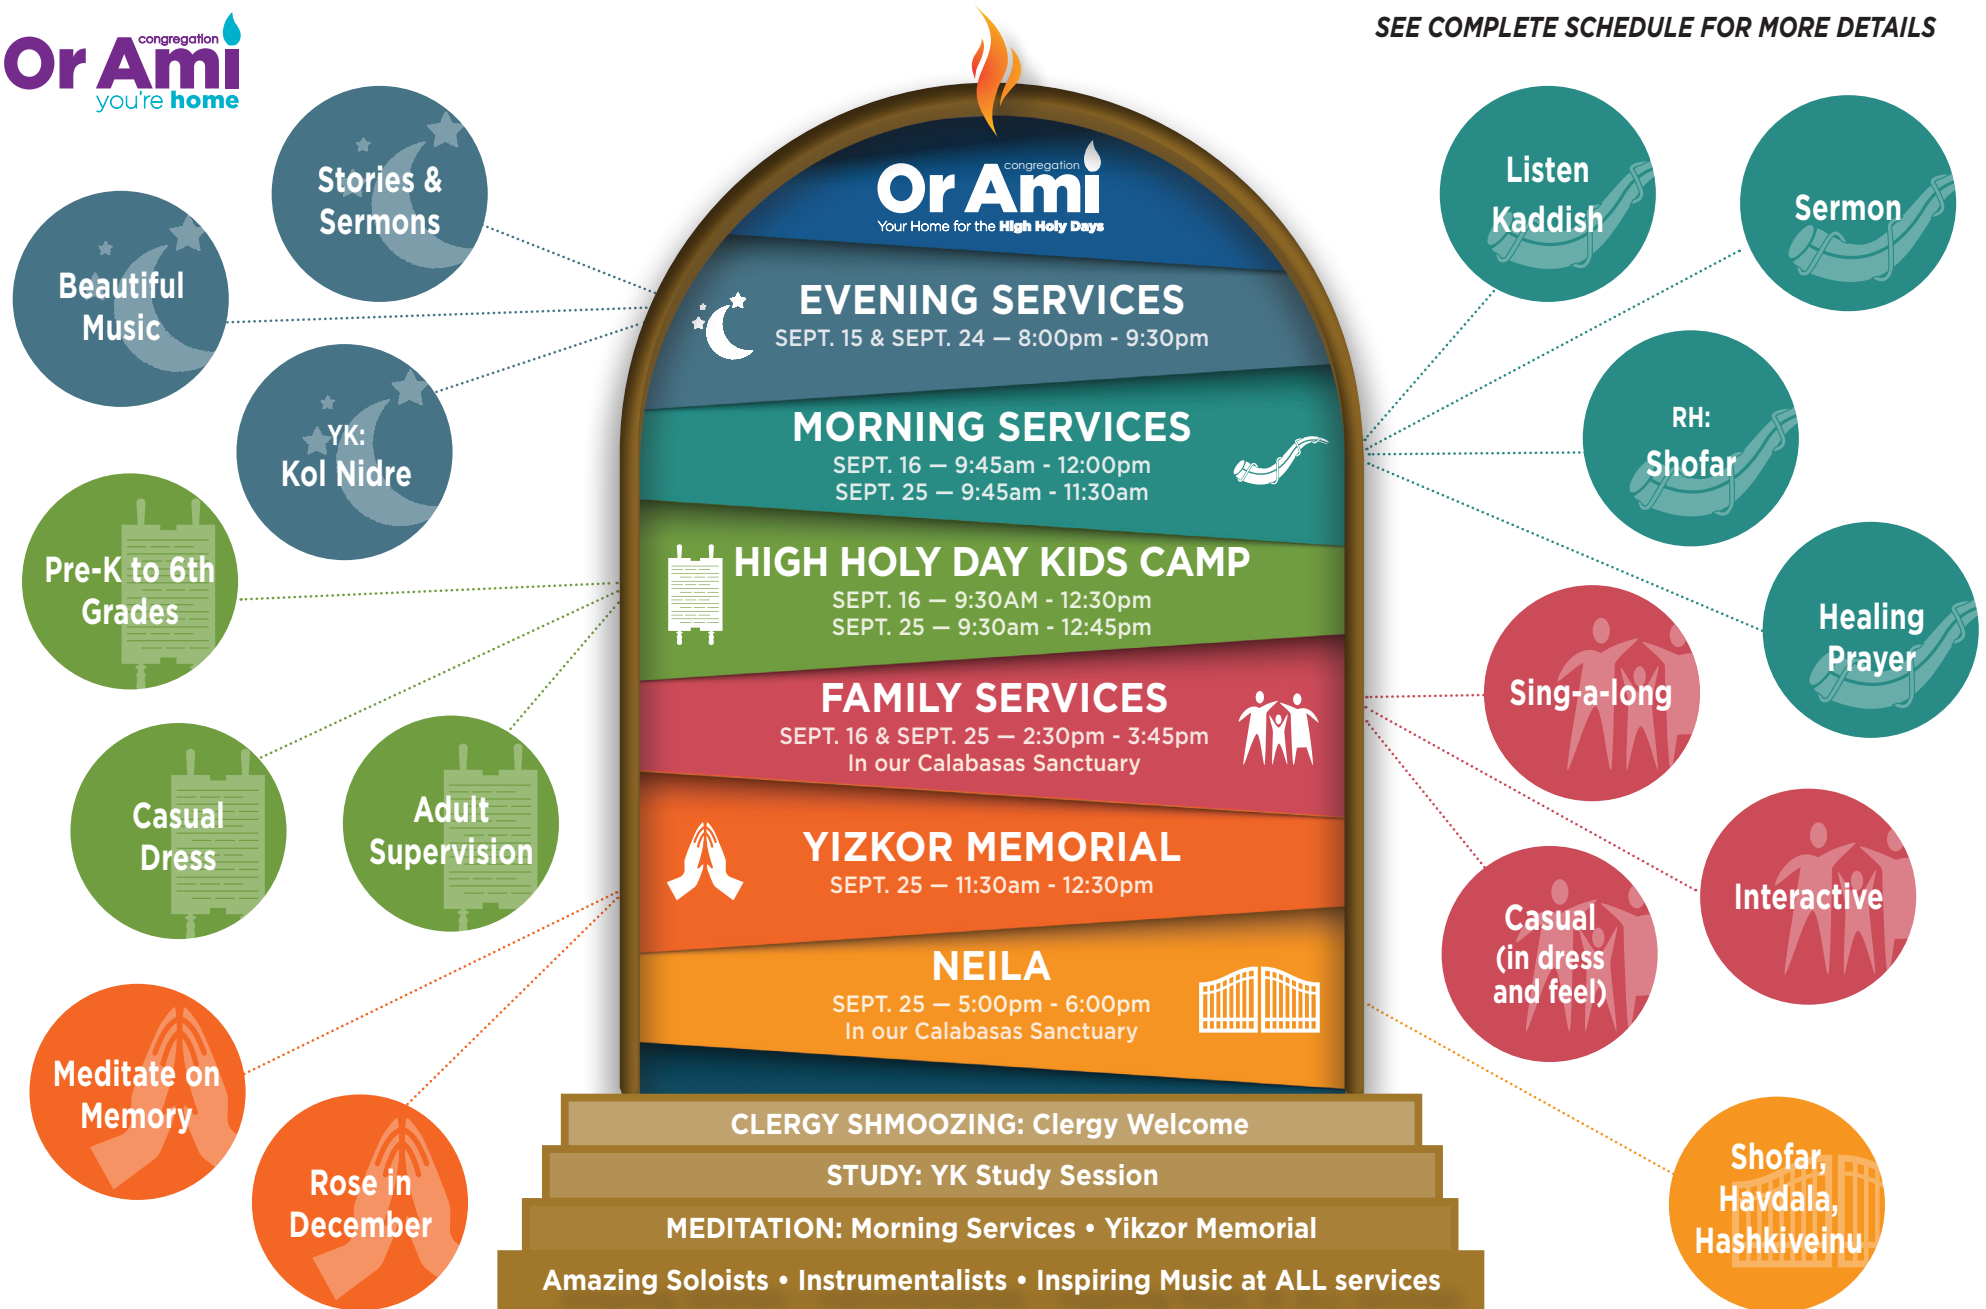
congregation Or Ami you're home

SEE COMPLETE SCHEDULE FOR MORE DETAILS

Stories & Sermons

Beautiful Music

YK: Kol Nidre

Pre-K to 6th Grades

Casual Dress

Adult Supervision

Meditate on Memory

Rose in December

congregation Or Ami Your Home for the High Holy Days

EVENING SERVICES
SEPT. 15 & SEPT. 24 — 8:00pm - 9:30pm

MORNING SERVICES
SEPT. 16 — 9:45am - 12:00pm
SEPT. 25 — 9:45am - 11:30am

HIGH HOLY DAY KIDS CAMP
SEPT. 16 — 9:30AM - 12:30pm
SEPT. 25 — 9:30am - 12:45pm

FAMILY SERVICES
SEPT. 16 & SEPT. 25 — 2:30pm - 3:45pm
In our Calabasas Sanctuary

YIZKOR MEMORIAL
SEPT. 25 — 11:30am - 12:30pm

NEILA
SEPT. 25 — 5:00pm - 6:00pm
In our Calabasas Sanctuary

CLERGY SHMOOZING: Clergy Welcome
STUDY: YK Study Session
MEDITATION: Morning Services • Yikzor Memorial
Amazing Soloists • Instrumentalists • Inspiring Music at ALL services

Listen Kaddish

Sermon

RH: Shofar

Healing Prayer

Sing-a-long

Interactive

Casual (in dress and feel)

Shofar, Havdala, Hashkiveinu